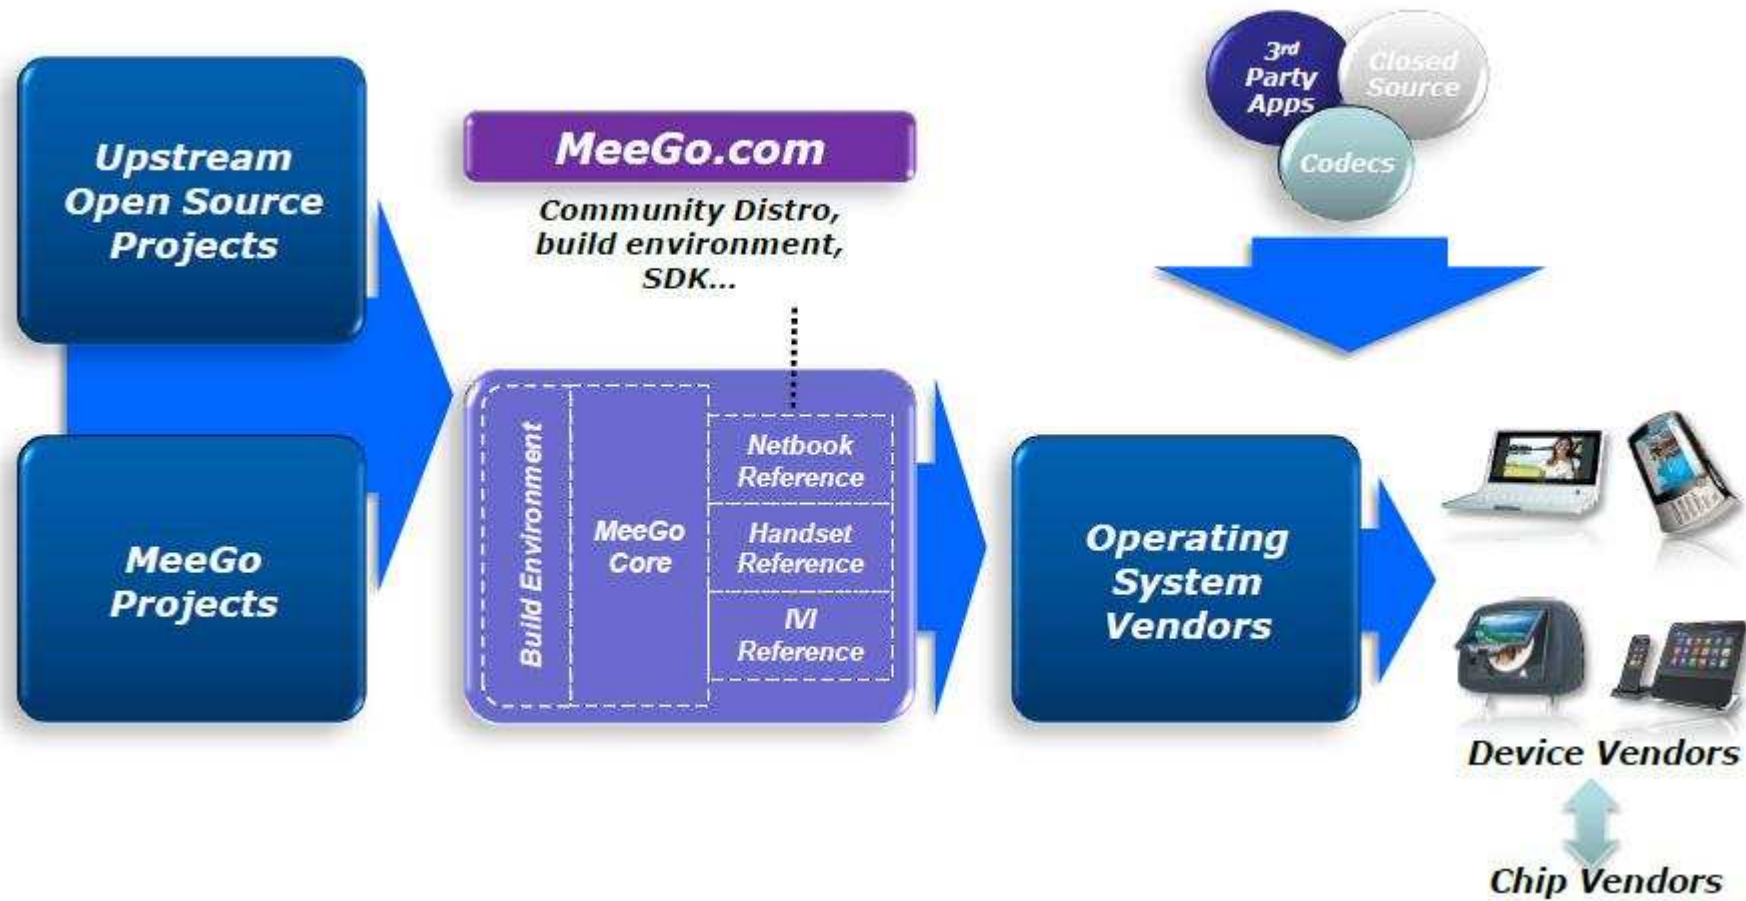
Upstream Open Source Projects

MeeGo Projects

MeeGo.com

Community Distro, build environment, SDK...

Build Environment

MeeGo Core

Netbook Reference

Handset Reference

IVI Reference

$3^{rd}$ Party Apps

Closed Source

Codecs

Operating System Vendors

Device Vendors

Chip Vendors